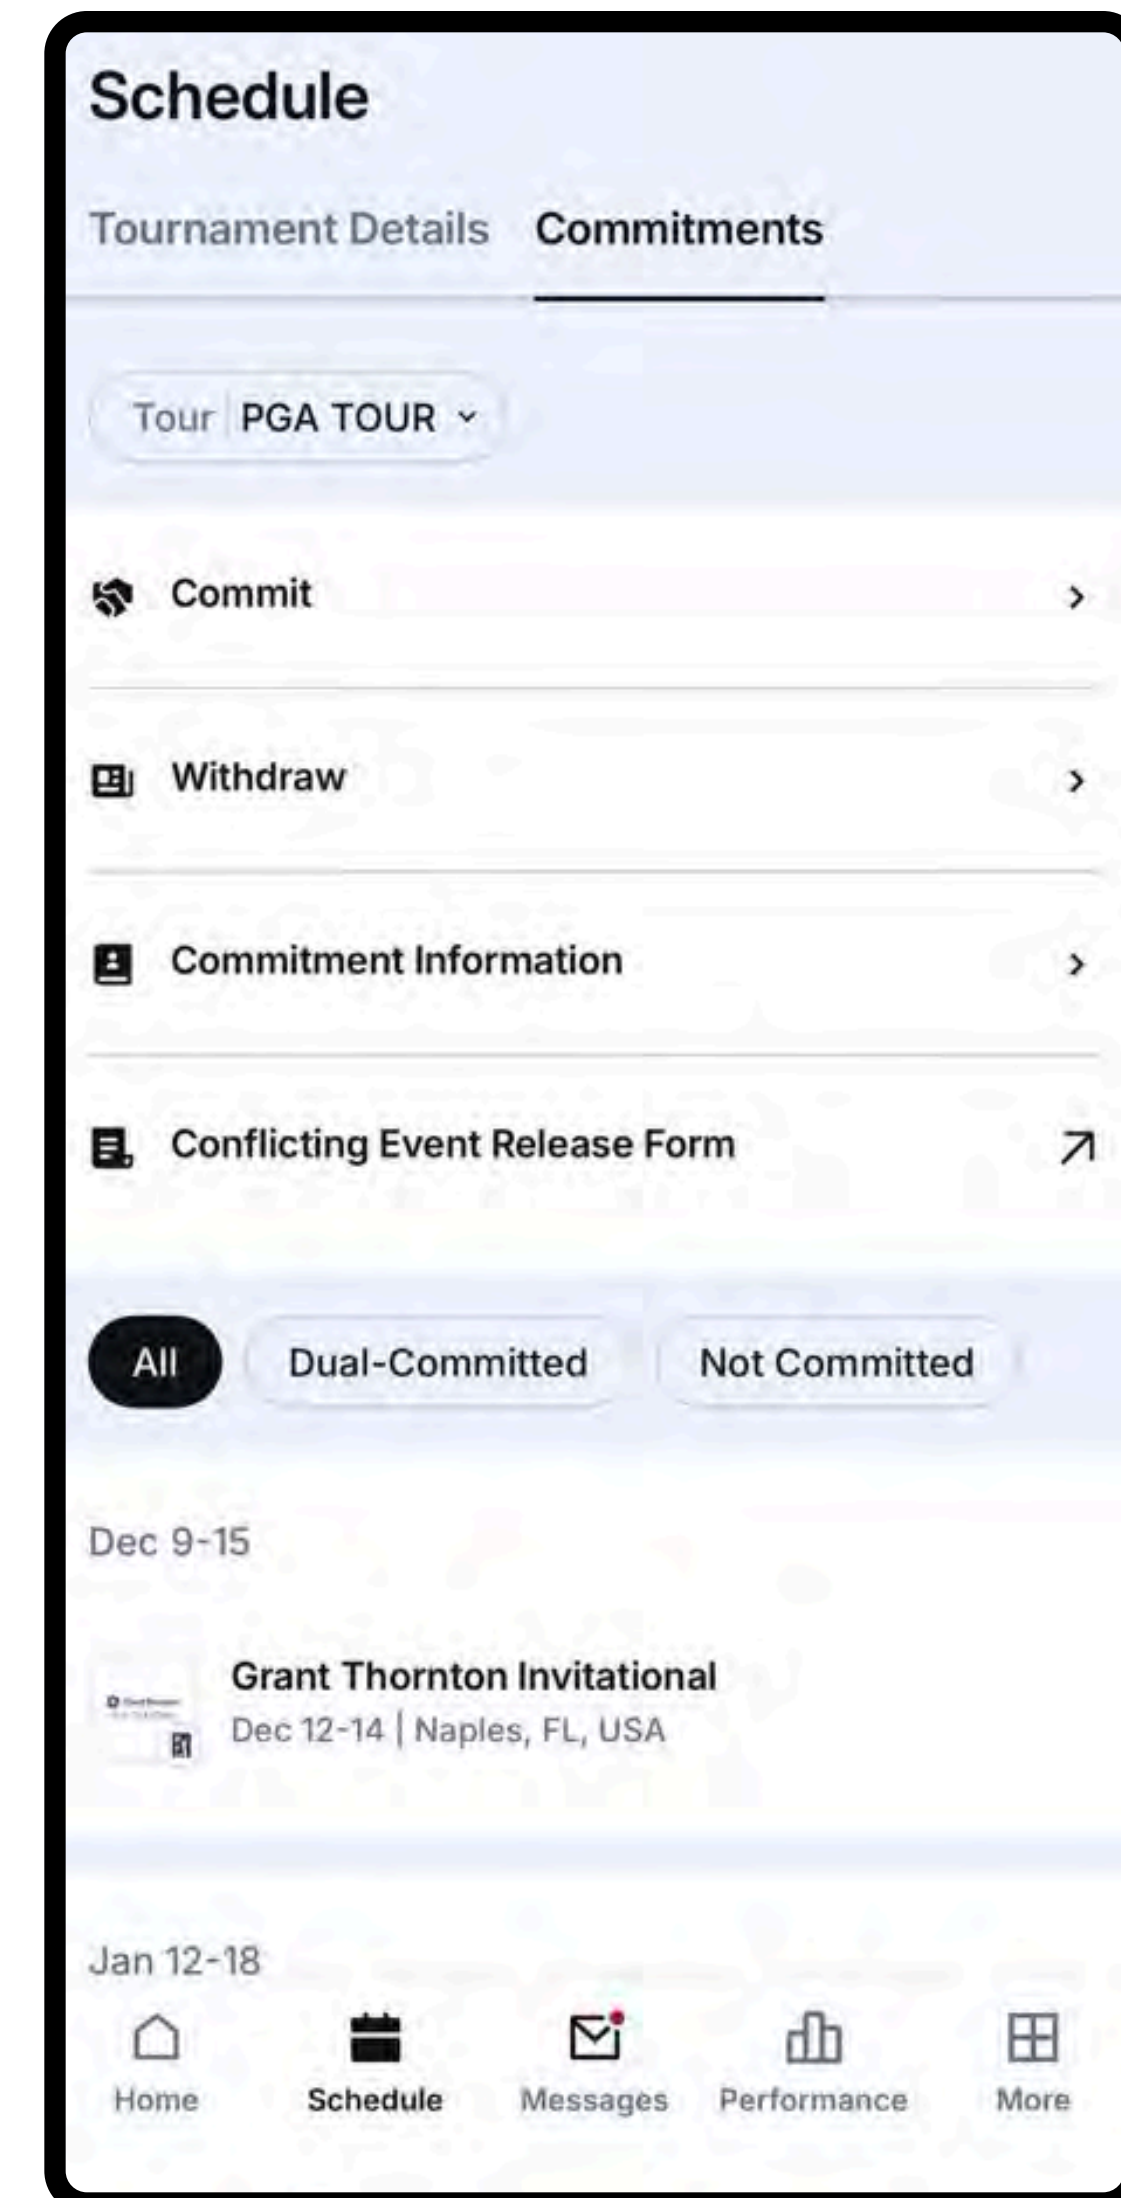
Schedule

Tournament Details Commitments

Tour PGA TOUR

Commit

Withdraw

Commitment Information

Conflicting Event Release Form

All Dual-Committed Not Committed

Dec 9-15

Grant Thornton Invitational
Dec 12-14 | Naples, FL, USA

Jan 12-18

Home Schedule Messages Performance More